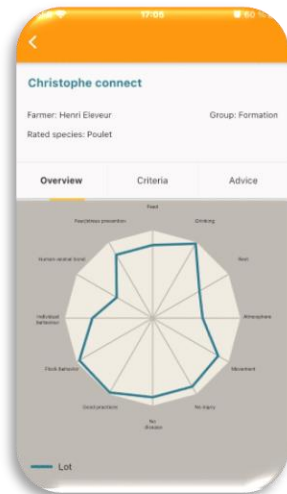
17:05

<

Christophe connect

Farmer: Henri Eleveur

Group: Formation

Rated species: Poulet

Overview

Criteria

Advice

Feed

Drinking

Rest

Atmosphere

Movement

No injury

No disease

Good practices

Flock Behavior

Individual behaviour

Human-animal bond

Fearfulness prevention

Lot